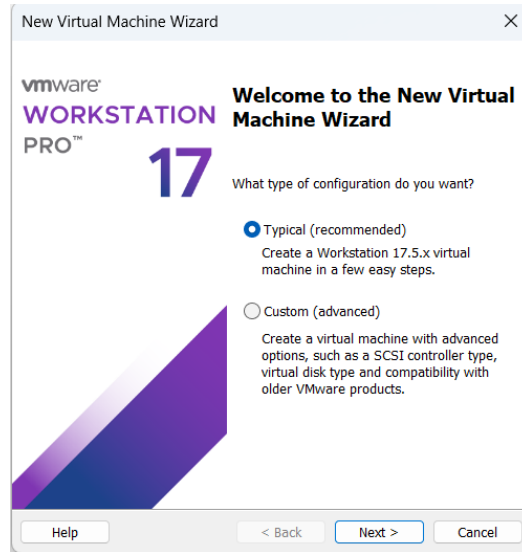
New Virtual Machine Wizard

×

vmware®
WORKSTATION
PRO™
17

Welcome to the New Virtual Machine Wizard

What type of configuration do you want?

Typical (recommended)
Create a Workstation 17.5.x virtual machine in a few easy steps.

Custom (advanced)
Create a virtual machine with advanced options, such as a SCSI controller type, virtual disk type and compatibility with older VMware products.

Help

< Back

Next >

Cancel